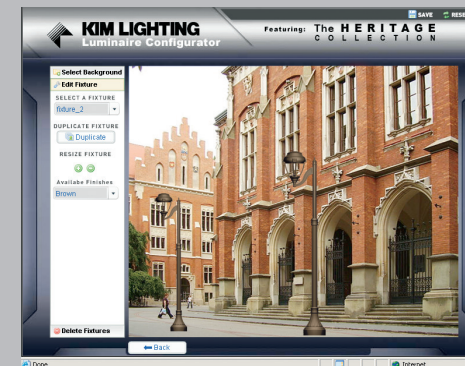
KIM LIGHTING
Luminaire Configurator

SAVE RESE

Featuring: The HERITAGE COLLECTION

Select Background
Edit Fixture
SELECT A FIXTURE
fixture_2
DUPLICATE FIXTURE
Duplicate
RESIZE FIXTURE
Availabe Finishes
Brown

Delete Fixtures

Back

Done

Internet